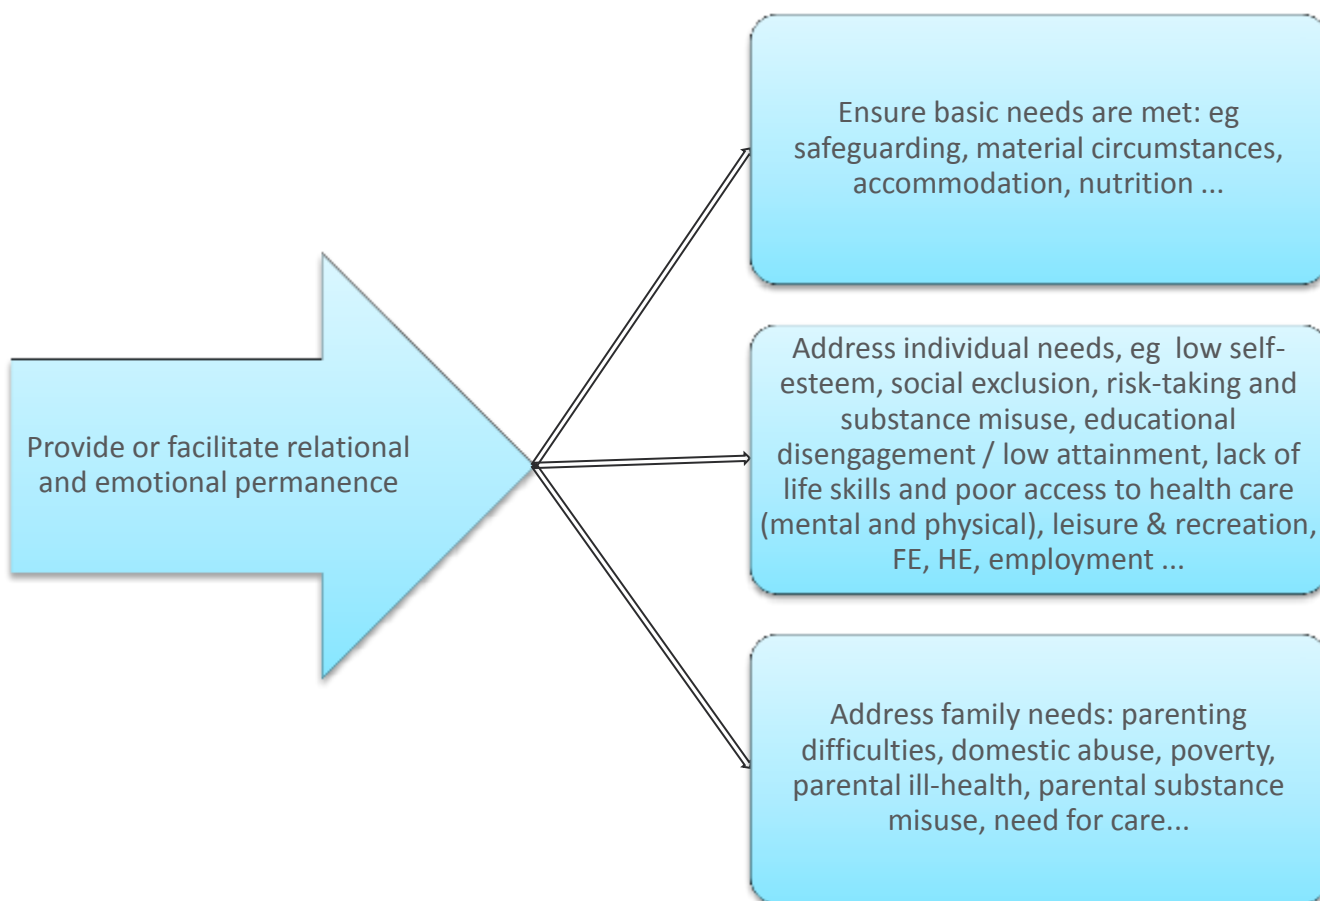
Provide or facilitate relational and emotional permanence

Ensure basic needs are met: eg safeguarding, material circumstances, accommodation, nutrition ...

Address individual needs, eg low self-esteem, social exclusion, risk-taking and substance misuse, educational disengagement / low attainment, lack of life skills and poor access to health care (mental and physical), leisure & recreation, FE, HE, employment ...

Address family needs: parenting difficulties, domestic abuse, poverty, parental ill-health, parental substance misuse, need for care...